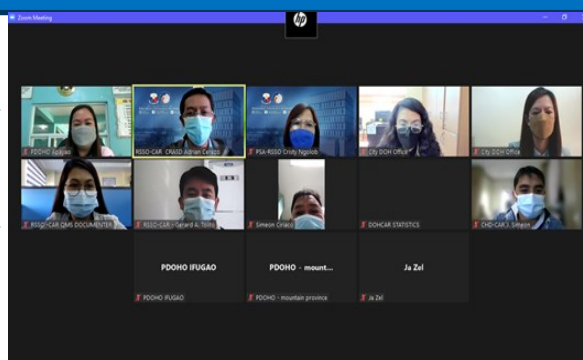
Zoom Meeting

hp

PDOHO Apayao

RSSO-CAR_CRASD Adrian Cerezo

PSA-RSSO Cristy Ngolob

City DOH Office

City DOH Office

RSSO-CAR QMS DOCUMENTER

RSSO-CAR - Gerard A. Tolito

Simeon Ciriaco

DOHCAR STATISTICS

CHD-CAR J. Simeon

PDOHO IFUGAO

PDOHO IFUGAO

PDOHO - mount...

PDOHO - mountain province

Ja Zel

Ja Zel